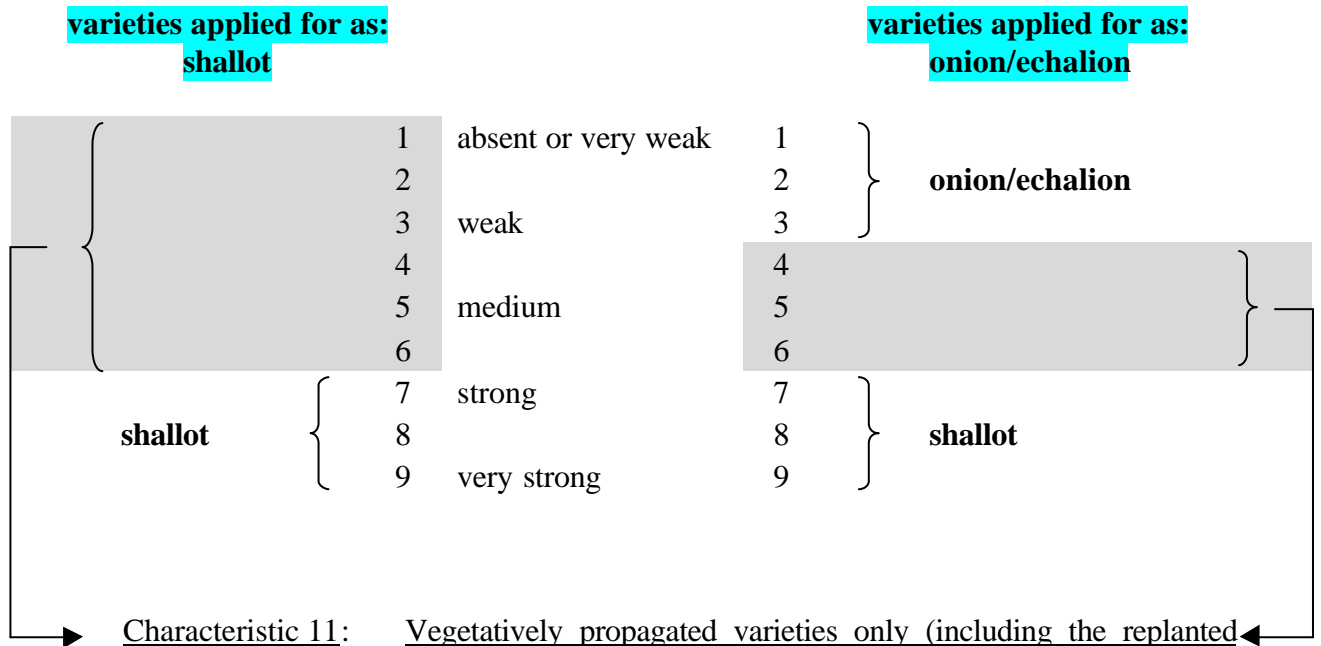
**varieties applied for as: shallot**

**varieties applied for as: onion/echalion**

| | | | | |
|---|---|---|---|---|
| | 1 | absent or very weak | 1 | **onion/echalion** |
| | 2 | | 2 | |
| | 3 | weak | 3 | |
| | 4 | | 4 | |
| | 5 | medium | 5 | |
| | 6 | | 6 | |
| **shallot** | 7 | strong | 7 | **shallot** |
| | 8 | | 8 | |
| | 9 | very strong | 9 | |

Characteristic 11: Vegetatively propagated varieties only (including the replanted